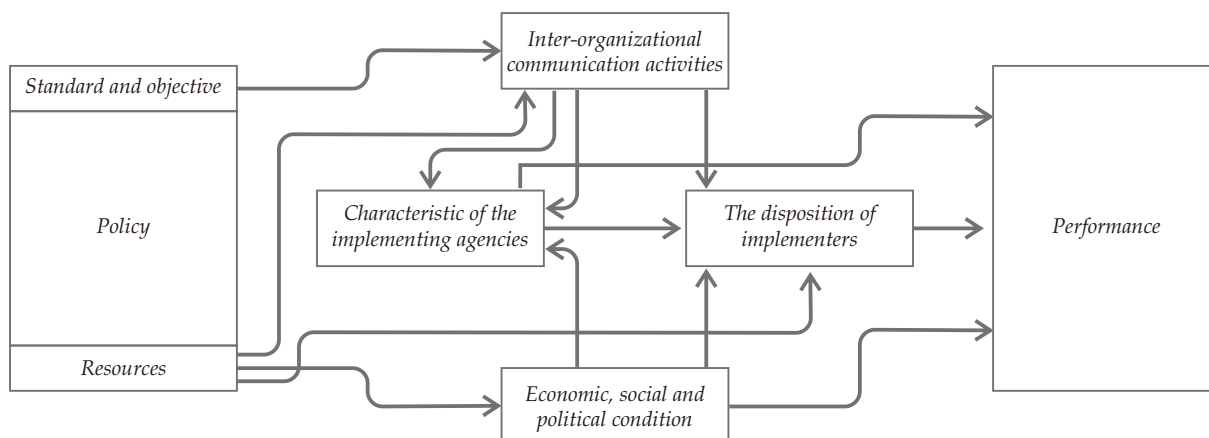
Inter-organizational communication activities

Standard and objective

Policy

Resources

Characteristic of the implementing agencies

The disposition of implementers

Performance

Economic, social and political condition